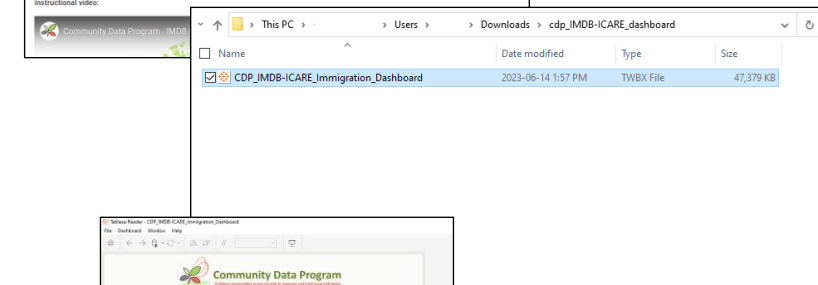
Instructional video:

Community Data Program - IMDB

This PC › · › Users › Downloads › cdp_IMDB-ICARE_dashboard

Name

Date modified

Type

Size

CDP_IMDB-ICARE_Immigration_Dashboard

2023-06-14 1:57 PM

TWBX File

47,379 KB

Tableau Reader - CDP_IMDB-ICARE_Immigration_Dashboard

File Dashboard Window Help

Community Data Program

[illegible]